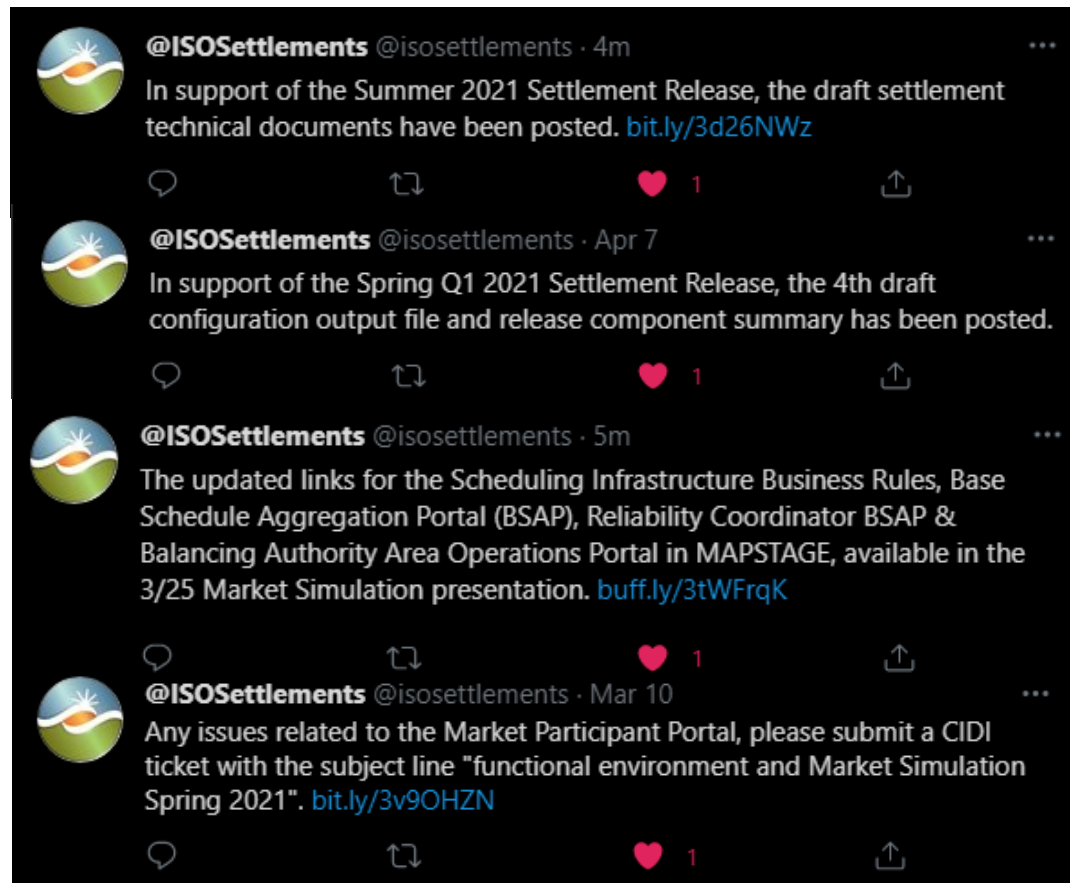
@ISOSettlements @isosettlements · 4m
In support of the Summer 2021 Settlement Release, the draft settlement technical documents have been posted. bit.ly/3d26NWz

1

@ISOSettlements @isosettlements · Apr 7
In support of the Spring Q1 2021 Settlement Release, the 4th draft configuration output file and release component summary has been posted.

1

@ISOSettlements @isosettlements · 5m
The updated links for the Scheduling Infrastructure Business Rules, Base Schedule Aggregation Portal (BSAP), Reliability Coordinator BSAP & Balancing Authority Area Operations Portal in MAPSTAGE, available in the 3/25 Market Simulation presentation. buff.ly/3tWFrqK

1

@ISOSettlements @isosettlements · Mar 10
Any issues related to the Market Participant Portal, please submit a CIDI ticket with the subject line "functional environment and Market Simulation Spring 2021". bit.ly/3v9OHZN

1